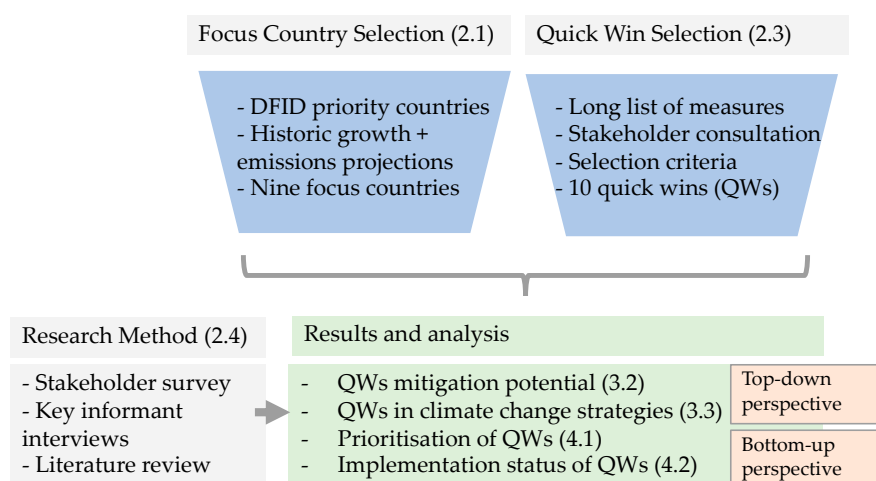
Focus Country Selection (2.1)

Quick Win Selection (2.3)

- DFID priority countries
- Historic growth + emissions projections
- Nine focus countries

- Long list of measures
- Stakeholder consultation
- Selection criteria
- 10 quick wins (QWs)

Research Method (2.4)

- Stakeholder survey
- Key informant interviews
- Literature review

Results and analysis

- QWs mitigation potential (3.2)
- QWs in climate change strategies (3.3)
- Prioritisation of QWs (4.1)
- Implementation status of QWs (4.2)

Top-down perspective

Bottom-up perspective